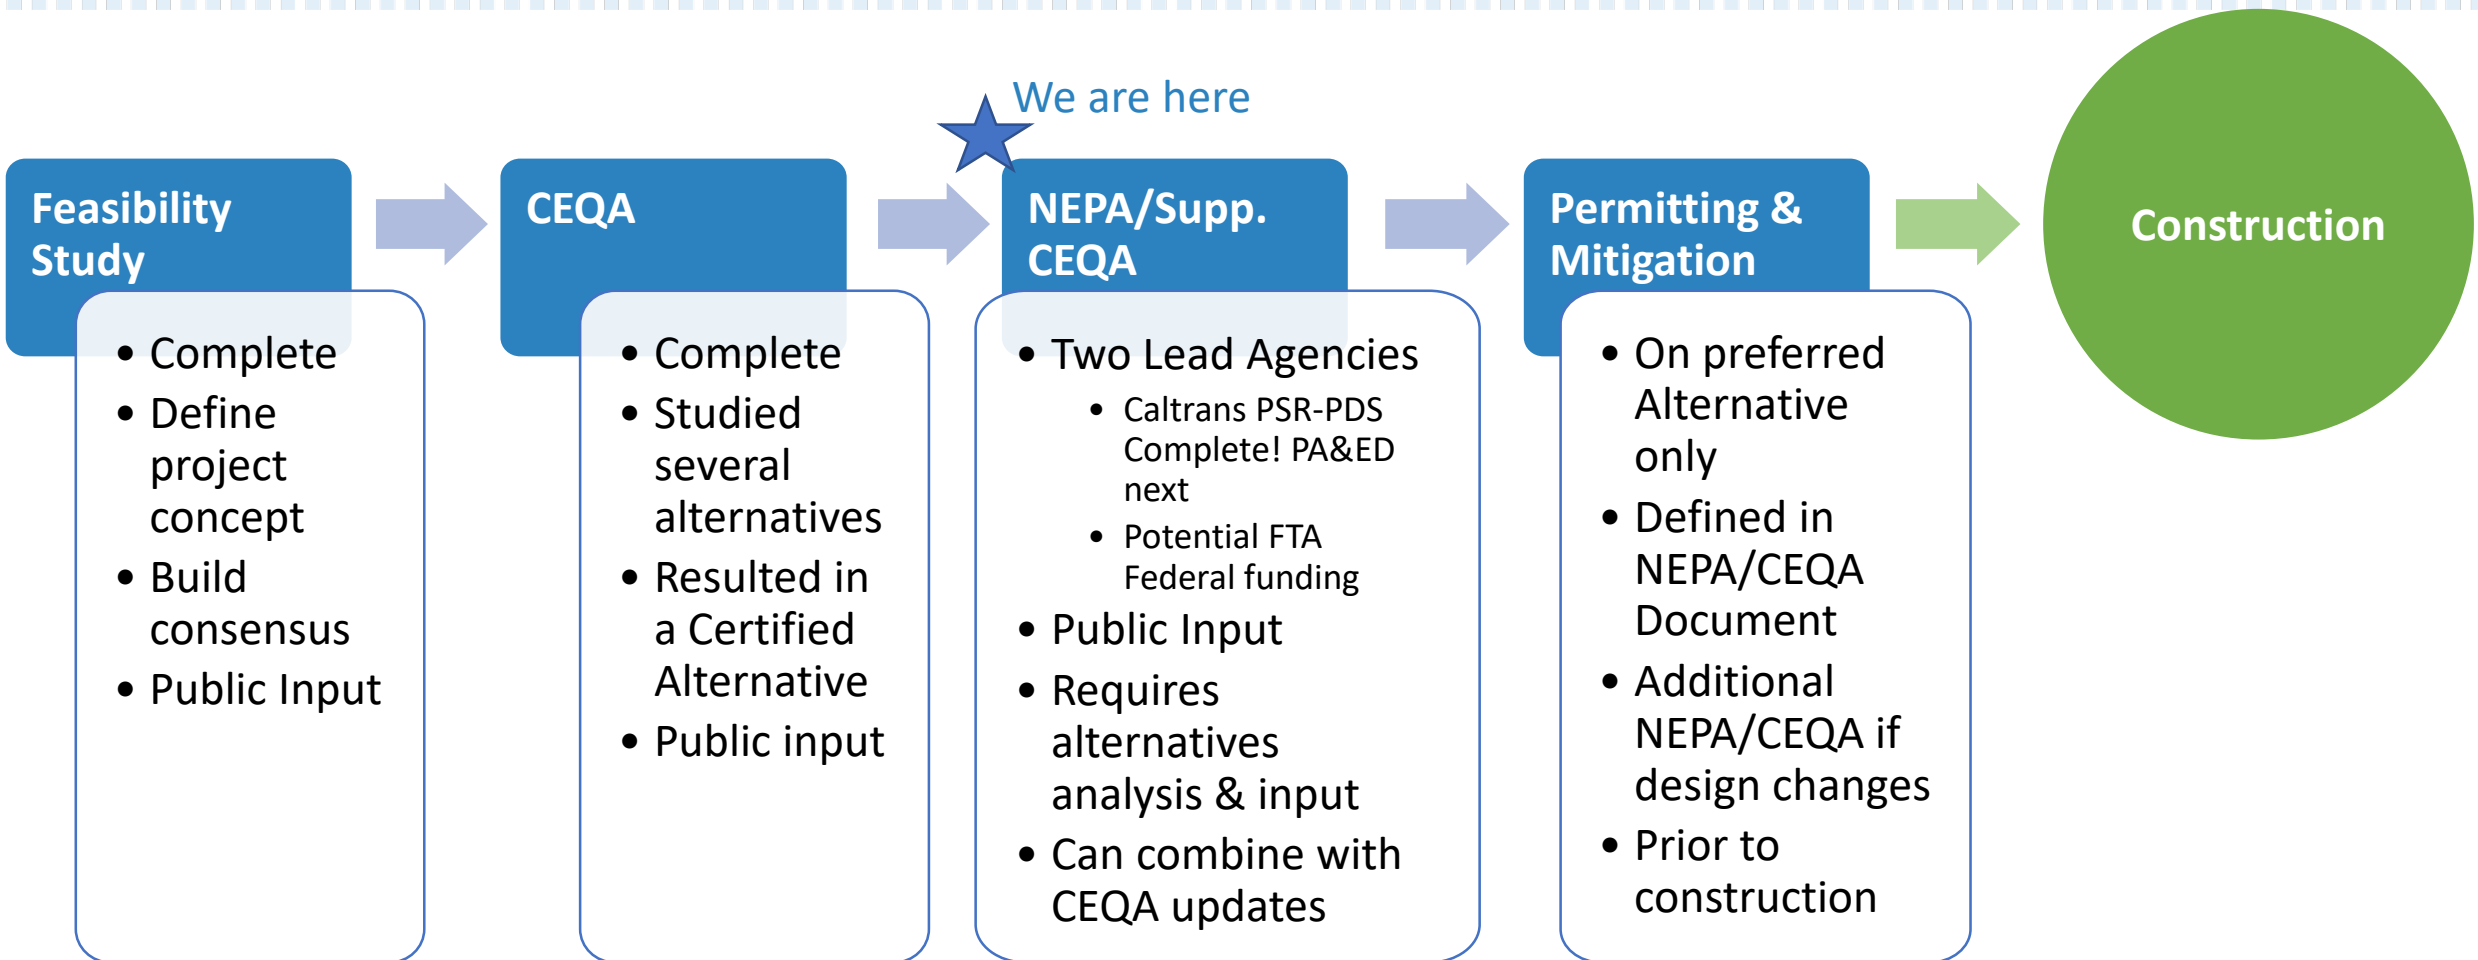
We are here

Feasibility Study

- Complete
- Define project concept
- Build consensus
- Public Input

CEQA

- Complete
- Studied several alternatives
- Resulted in a Certified Alternative
- Public input

NEPA/Supp. CEQA

- Two Lead Agencies
  - Caltrans PSR-PDS Complete! PA&ED next
  - Potential FTA Federal funding
- Public Input
- Requires alternatives analysis & input
- Can combine with CEQA updates

Permitting & Mitigation

- On preferred Alternative only
- Defined in NEPA/CEQA Document
- Additional NEPA/CEQA if design changes
- Prior to construction

Construction